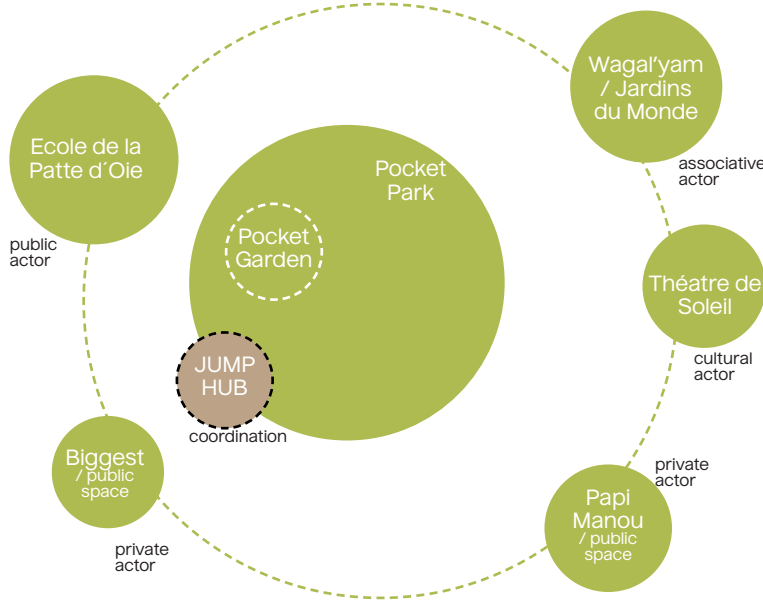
Ecole de la Patte d´Oie

public actor

Pocket Park

Pocket Garden

JUMP HUB

coordination

Wagal'yam / Jardins du Monde

associative actor

Théatre de Soleil

cultural actor

private actor

Papi Manou / public space

Biggest / public space

private actor